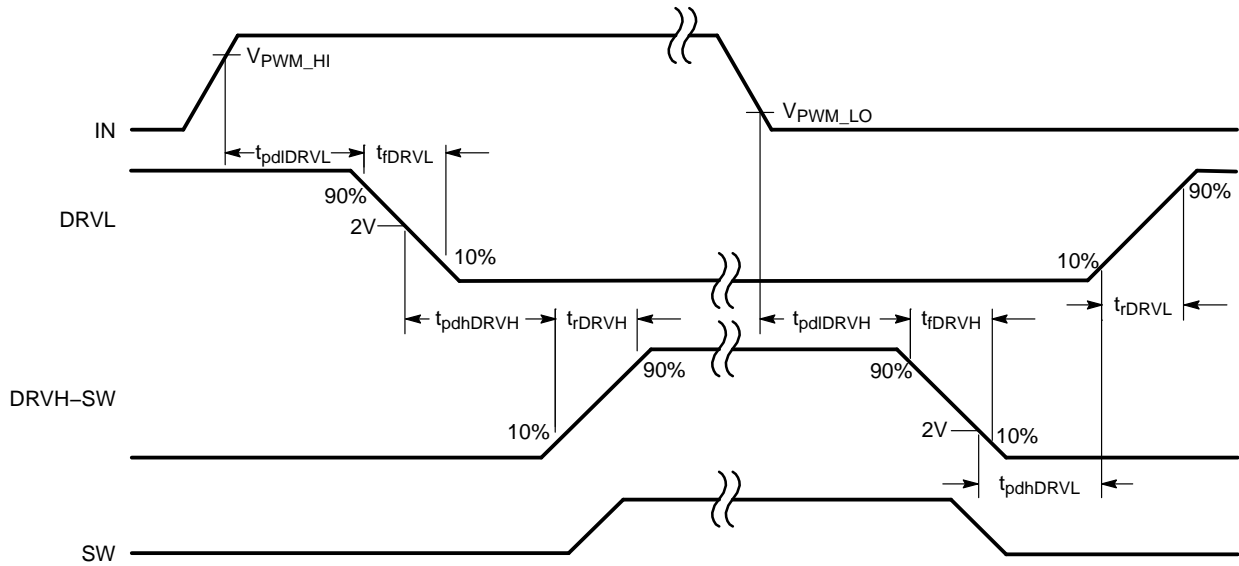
$V_{PWM\_HI}$

IN

$V_{PWM\_LO}$

$t_{pdlDRVL}$ $t_{fDRVL}$

DRVL

90%

2V

10%

90%

10%

$t_{pdhDRVH}$ $t_{rDRVH}$ $t_{pdlDRVH}$ $t_{fDRVH}$ $t_{rDRVL}$

DRVH–SW

90%

90%

10%

2V

10%

$t_{pdhDRVL}$

SW